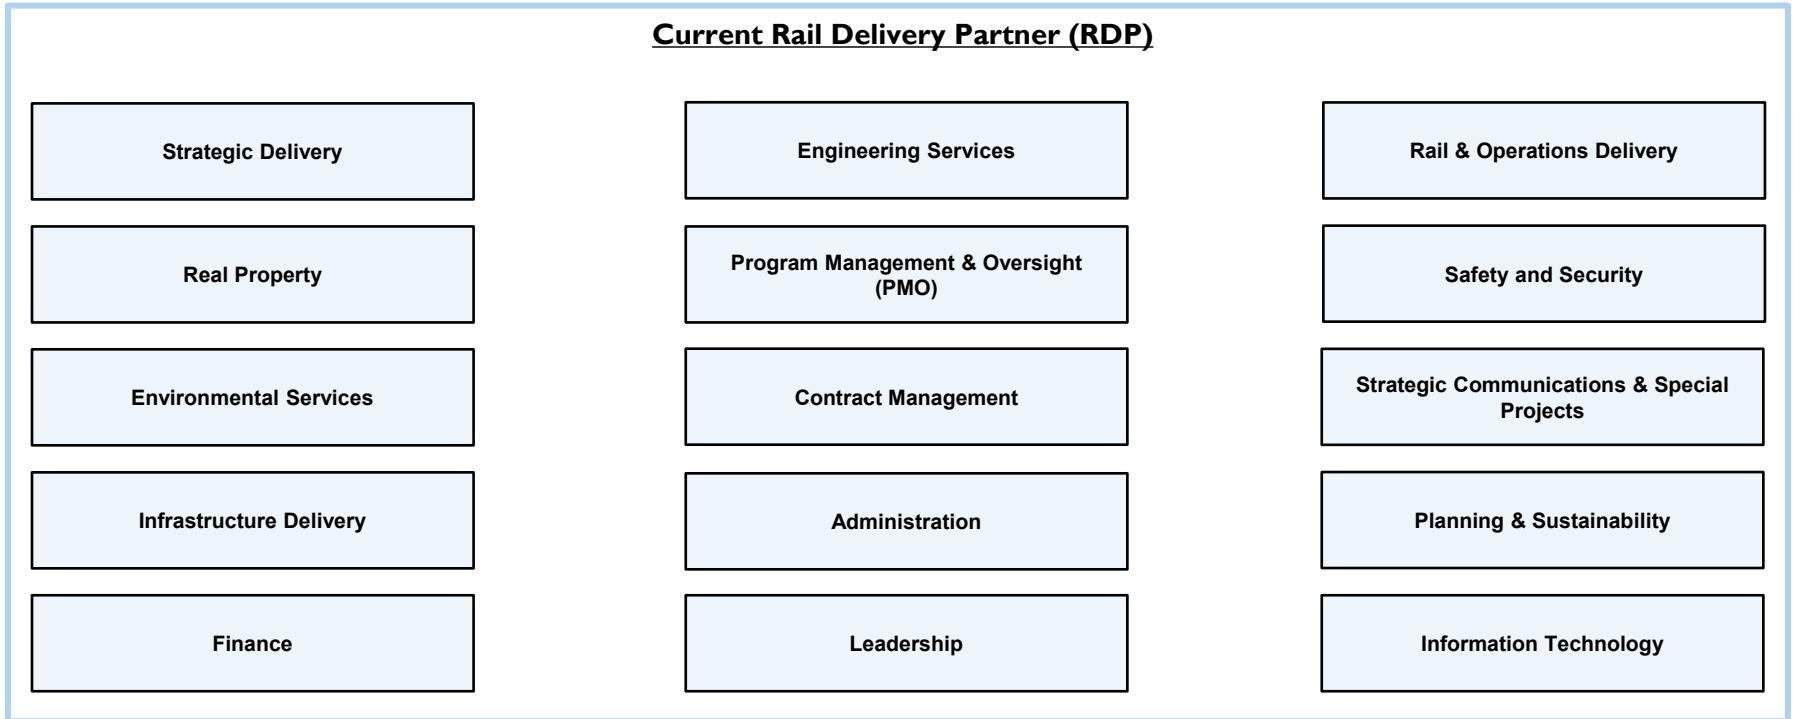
Current Rail Delivery Partner (RDP)

Strategic Delivery

Real Property

Environmental Services

Infrastructure Delivery

Finance

Engineering Services

Program Management & Oversight (PMO)

Contract Management

Administration

Leadership

Rail & Operations Delivery

Safety and Security

Strategic Communications & Special Projects

Planning & Sustainability

Information Technology